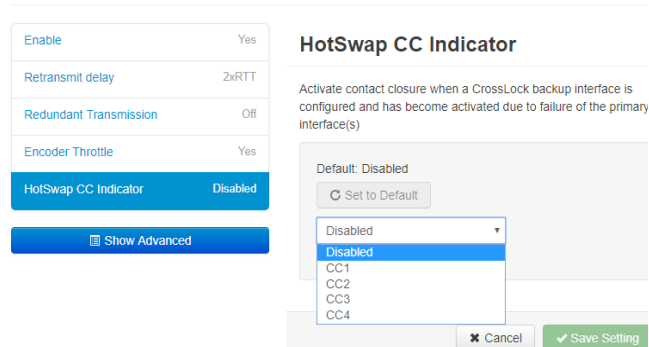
Enable Yes

Retransmit delay 2xRTT

Redundant Transmission Off

Encoder Throttle Yes

HotSwap CC Indicator Disabled

Show Advanced

HotSwap CC Indicator

Activate contact closure when a CrossLock backup interface is configured and has become activated due to failure of the primary interface(s)

Default: Disabled

Set to Default

Disabled

Disabled
CC1
CC2
CC3
CC4

Cancel

Save Setting